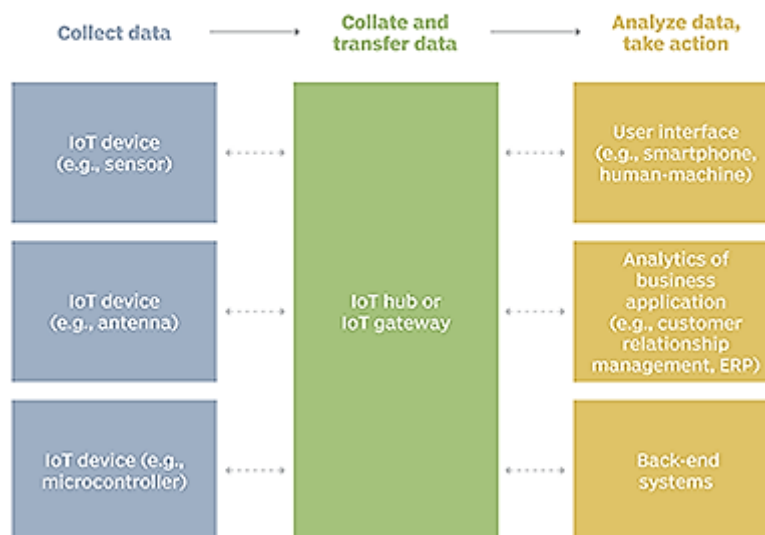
Collect data

Collate and transfer data

Analyze data, take action

IoT device (e.g., sensor)

IoT device (e.g., antenna)

IoT device (e.g., microcontroller)

IoT hub or IoT gateway

User interface (e.g., smartphone, human-machine)

Analytics of business application (e.g., customer relationship management, ERP)

Back-end systems